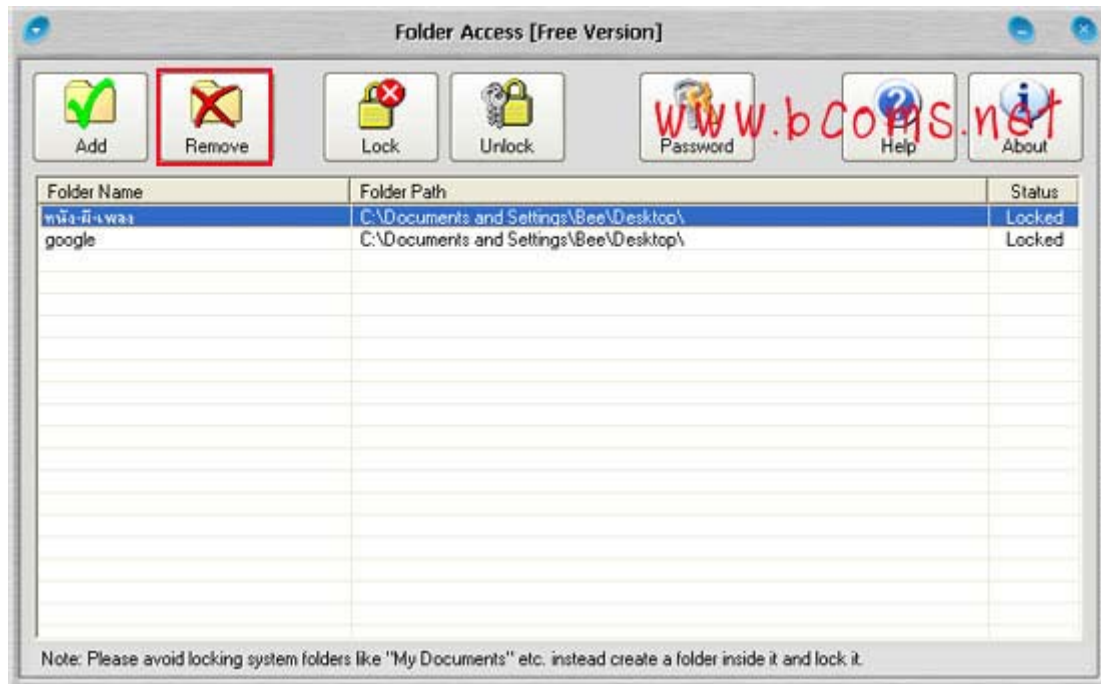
Folder Access [Free Version]

Add
Remove
Lock
Unlock
Password
www.bcoms.net
Help
About

| Folder Name | Folder Path | Status |
|---|---|---|
| หนัง-ฟัง-เพลง | C:\Documents and Settings\Bee\Desktop\ | Locked |
| google | C:\Documents and Settings\Bee\Desktop\ | Locked |

Note: Please avoid locking system folders like "My Documents" etc. instead create a folder inside it and lock it.